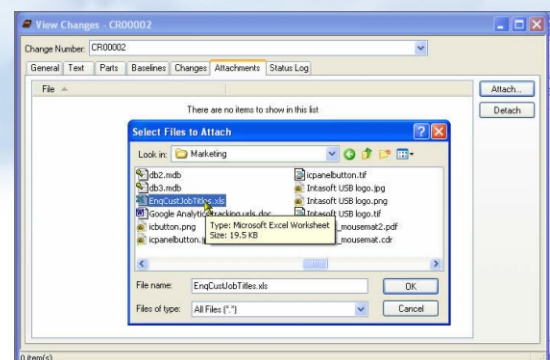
View Changes - CR00002

Change Number: CR00002

General | Text | Parts | Baselines | Changes | Attachments | Status Log

File

There are no items to show in this list

Attach...

Detach

Select Files to Attach

Look in: Marketing

db2.mdb
db3.mdb
EnqCustJobTitles.xls
Google Analytics tracking urls.doc
icbutton.png
icpanelbutton.j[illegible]
icpanelbutton.tif
Intasoft USB logo.jpg
Intasoft USB logo.png
Intasoft USB logo.tif
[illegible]_mousemat2.pdf
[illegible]_mousemat.cdr

Type: Microsoft Excel Worksheet
Size: 19.5 KB

File name: EnqCustJobTitles.xls

OK

Files of type: All Files (*.*)

Cancel

0 item(s)